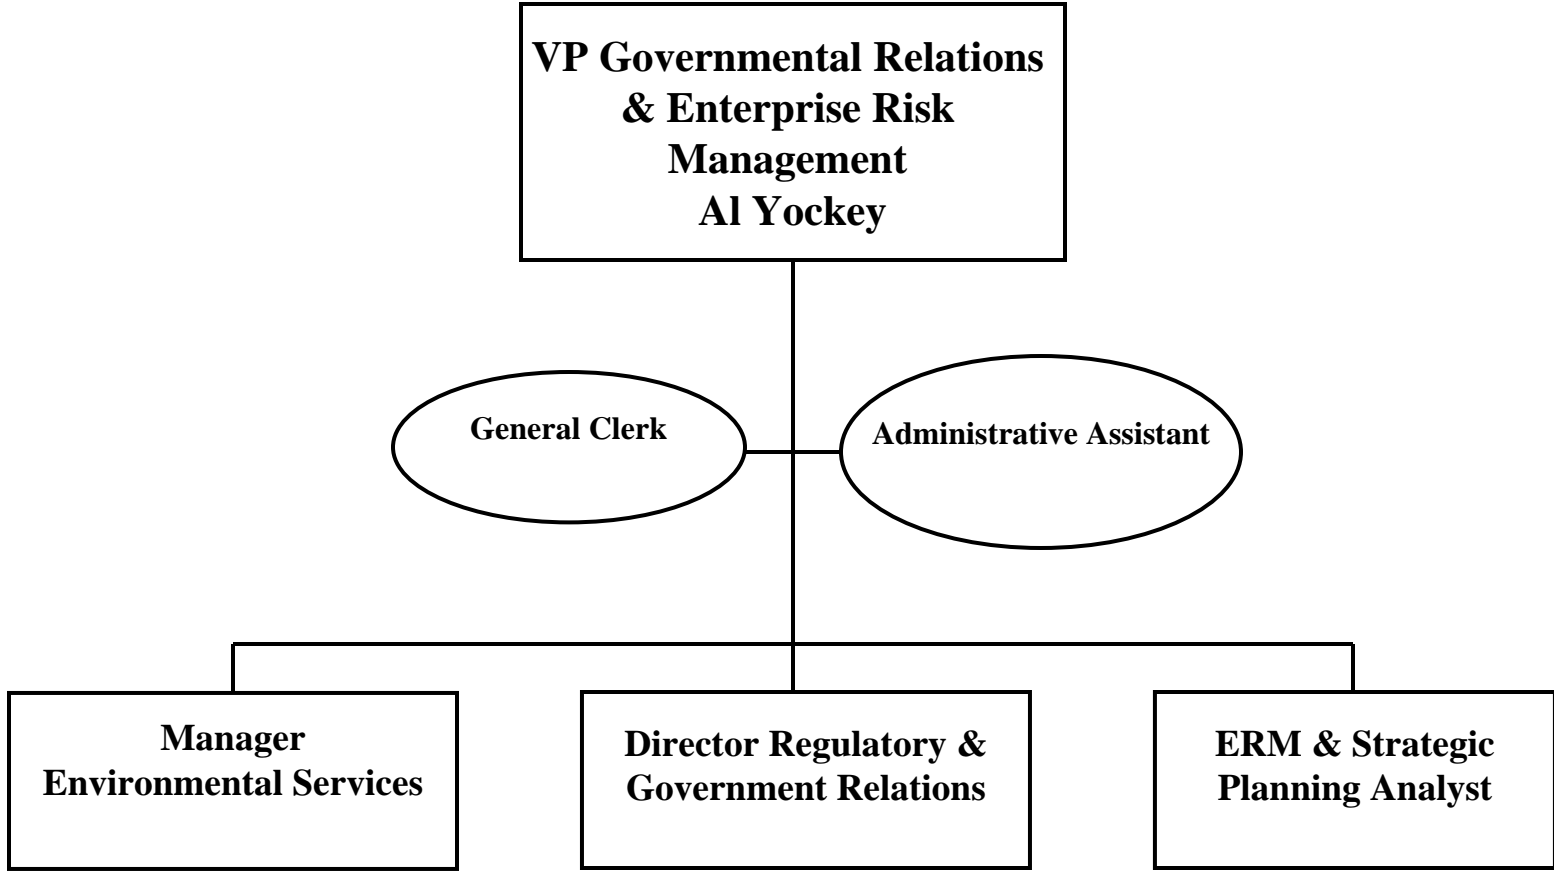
VP Governmental Relations & Enterprise Risk Management
Al Yockey

General Clerk

Administrative Assistant

Manager
Environmental Services

Director Regulatory & Government Relations

ERM & Strategic Planning Analyst